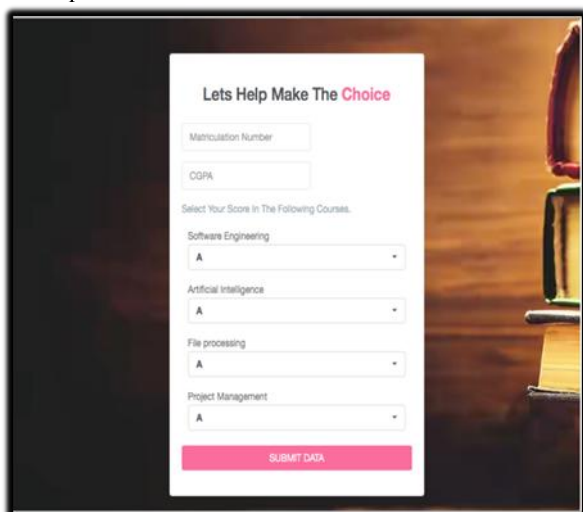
Lets Help Make The Choice

Matriculation Number

CGPA

Select Your Score In The Following Courses.

Software Engineering

A

Artificial Intelligence

A

File processing

A

Project Management

A

SUBMIT DATA